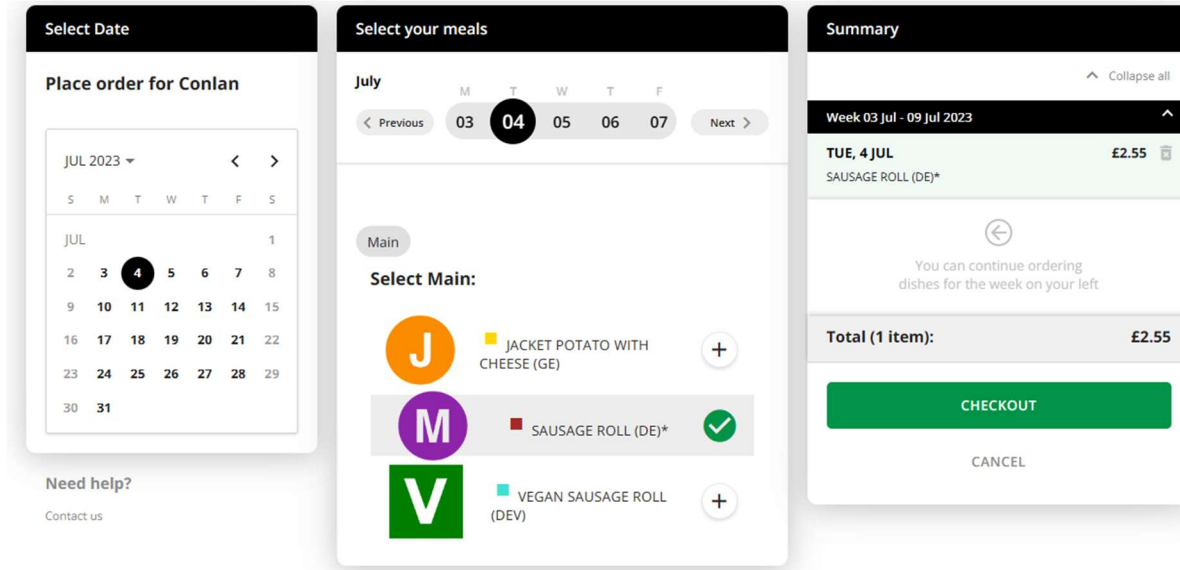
Select Date

Place order for Conlan

JUL 2023

| S | M | T | W | T | F | S |
|---|---|---|---|---|---|---|
| JUL | | | | | | 1 |
| 2 | 3 | 4 | 5 | 6 | 7 | 8 |
| 9 | 10 | 11 | 12 | 13 | 14 | 15 |
| 16 | 17 | 18 | 19 | 20 | 21 | 22 |
| 23 | 24 | 25 | 26 | 27 | 28 | 29 |
| 30 | 31 | | | | | |

Need help?

Contact us

Select your meals

July

Previous

| M | T | W | T | F |
|---|---|---|---|---|
| 03 | 04 | 05 | 06 | 07 |

Next

Main

Select Main:

J JACKET POTATO WITH CHEESE (GE) +

M SAUSAGE ROLL (DE)*

V VEGAN SAUSAGE ROLL (DEV) +

Summary

Collapse all

Week 03 Jul - 09 Jul 2023

TUE, 4 JUL £2.55

SAUSAGE ROLL (DE)*

You can continue ordering dishes for the week on your left

Total (1 item): £2.55

CHECKOUT

CANCEL